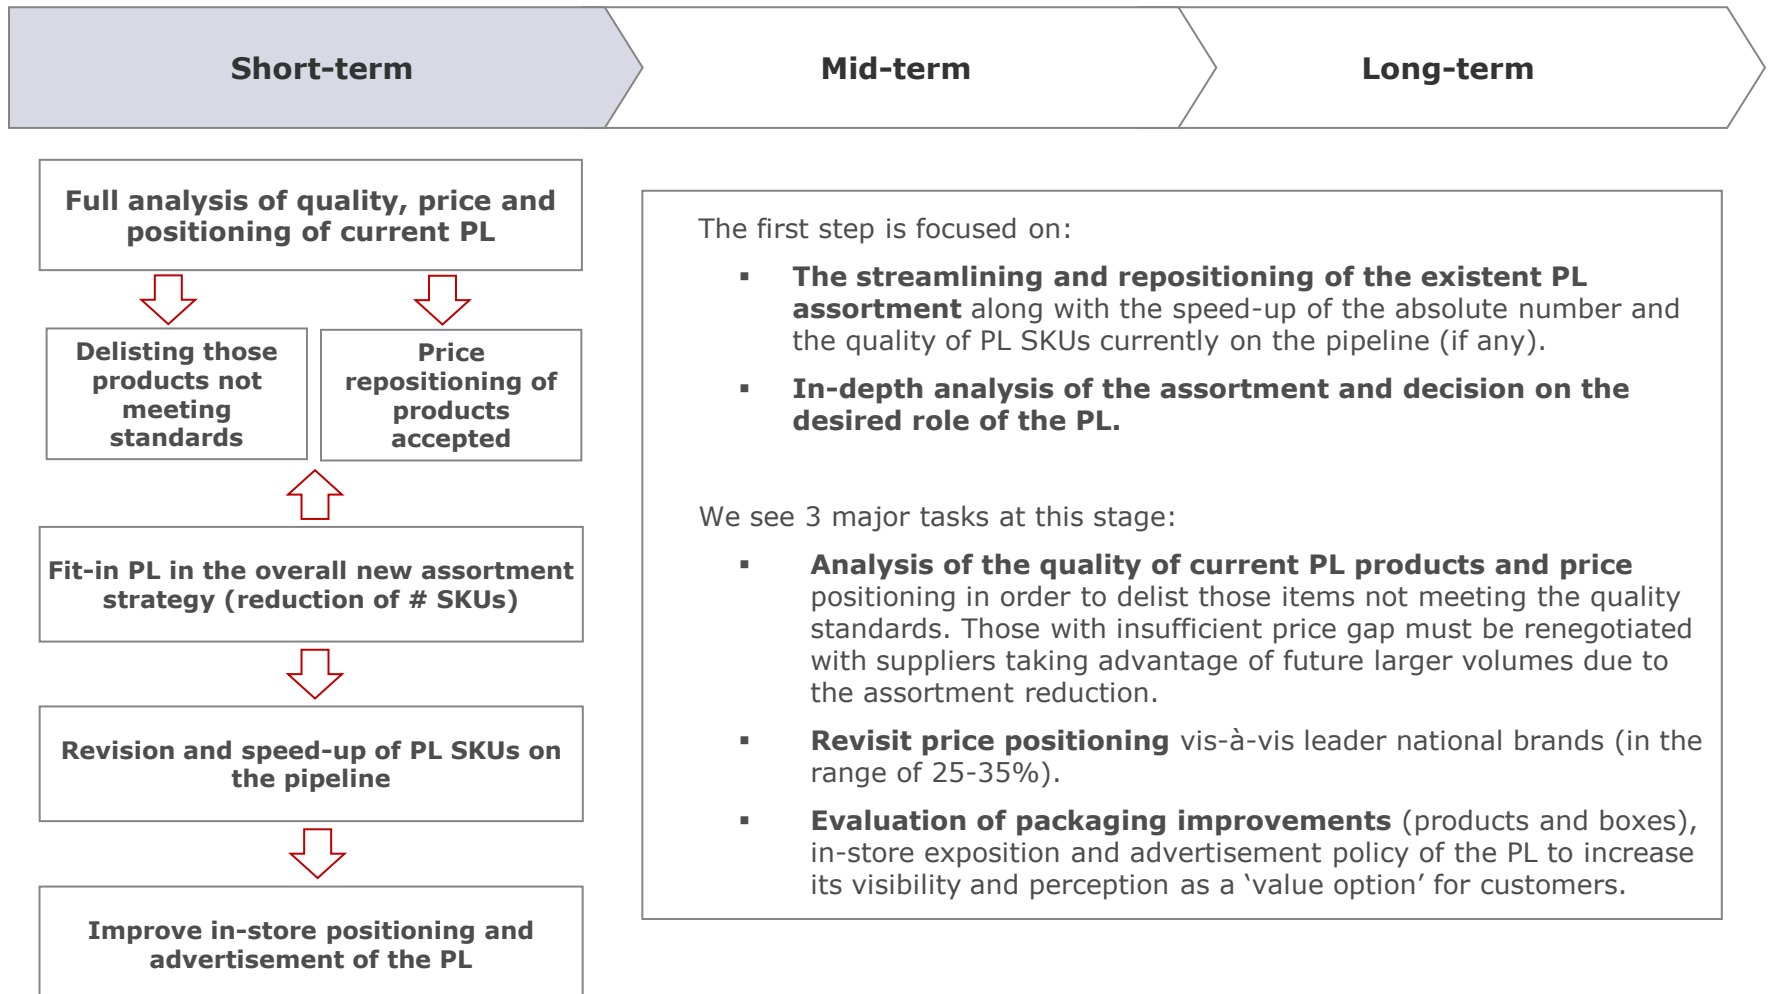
Short-term

Mid-term

Long-term

Full analysis of quality, price and positioning of current PL

Delisting those products not meeting standards

Price repositioning of products accepted

Fit-in PL in the overall new assortment strategy (reduction of # SKUs)

Revision and speed-up of PL SKUs on the pipeline

Improve in-store positioning and advertisement of the PL

The first step is focused on:

▪ The streamlining and repositioning of the existent PL assortment along with the speed-up of the absolute number and the quality of PL SKUs currently on the pipeline (if any).

▪ In-depth analysis of the assortment and decision on the desired role of the PL.

We see 3 major tasks at this stage:

▪ Analysis of the quality of current PL products and price positioning in order to delist those items not meeting the quality standards. Those with insufficient price gap must be renegotiated with suppliers taking advantage of future larger volumes due to the assortment reduction.

▪ Revisit price positioning vis-à-vis leader national brands (in the range of 25-35%).

▪ Evaluation of packaging improvements (products and boxes), in-store exposition and advertisement policy of the PL to increase its visibility and perception as a ‘value option’ for customers.